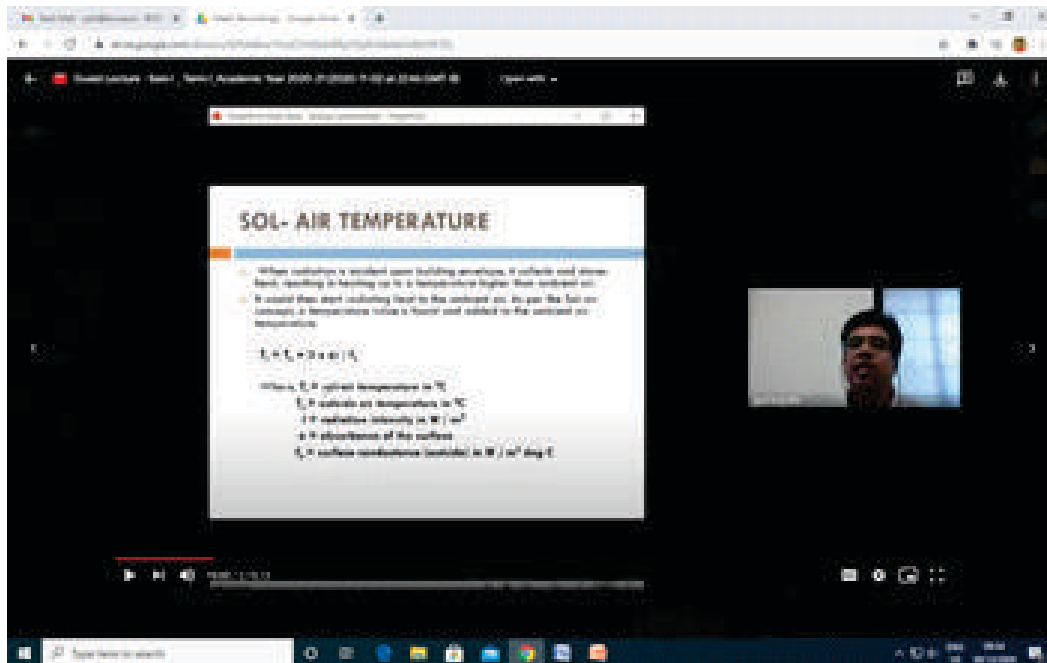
SOL- AIR TEMPERATURE

When radiation is incident upon building envelope, it reflects and stores heat, resulting in heating up to a temperature higher than ambient air.

It would then start radiating heat to the ambient air. As per the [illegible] concept, a temperature value is found and added to the ambient air temperature.

$T_s = T_o + (I \times a) / f_o$

Where, $T_s$ = sol-air temperature in °C
$T_o$ = outside air temperature in °C
I = radiation intensity in W / m²
a = absorbance of the surface
$f_o$ = surface conductance (outside) in W / m² deg C

Open with

Type here to search